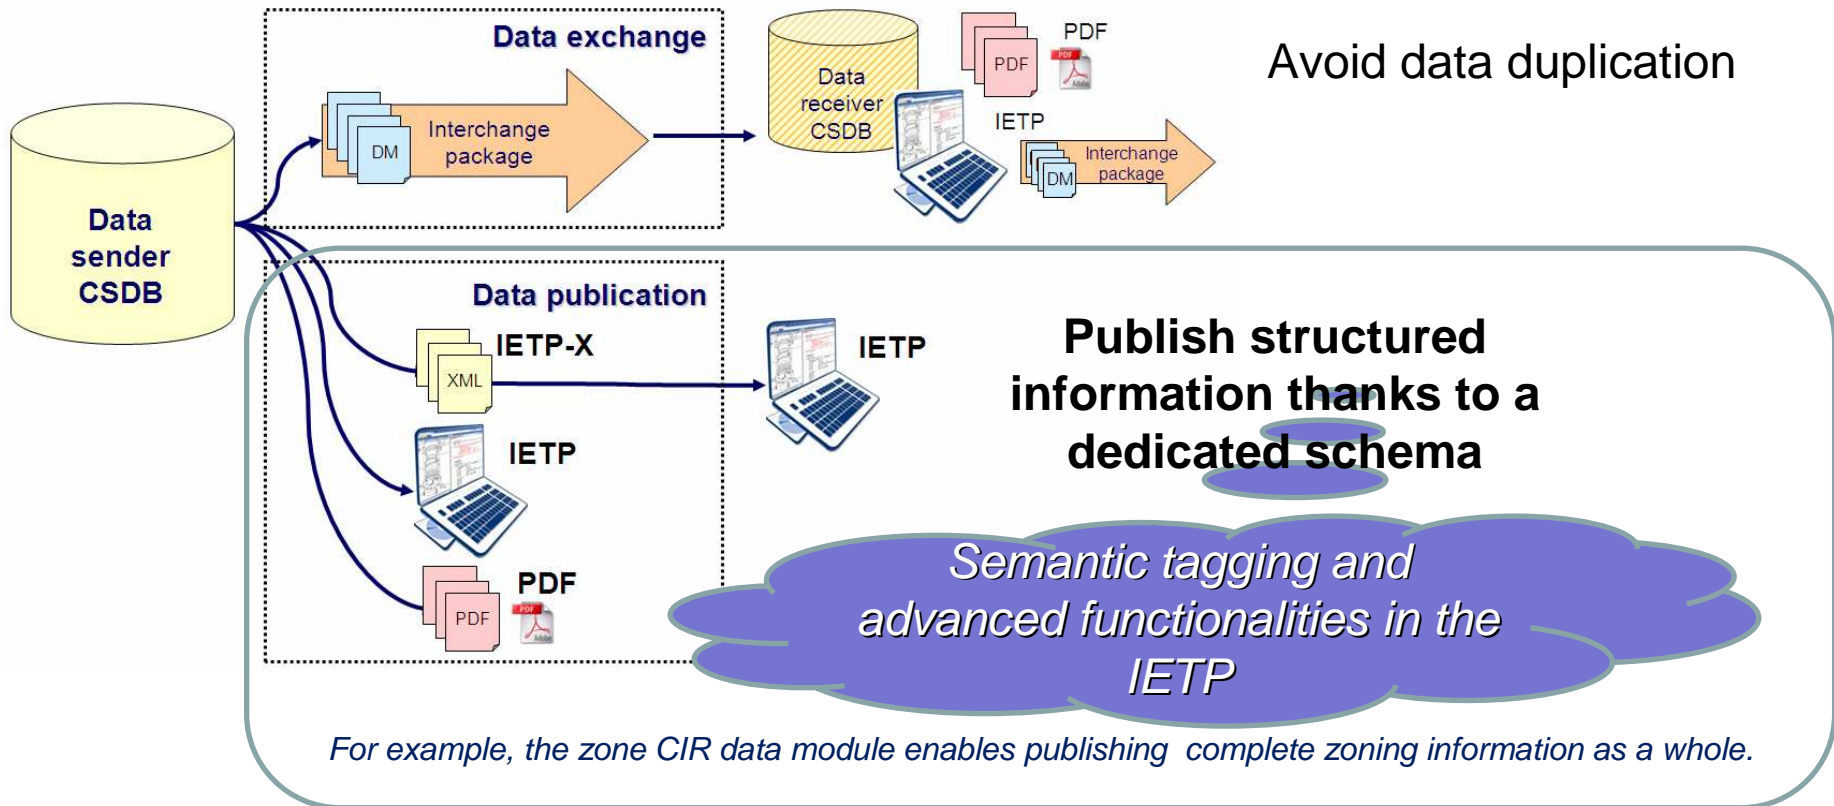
Data sender CSDB

Data exchange

DM

Interchange package

Data receiver CSDB

PDF

PDF

IETP

DM

Interchange package

Avoid data duplication

Data publication

IETP-X

XML

IETP

IETP

PDF

PDF

Publish structured information thanks to a dedicated schema

Semantic tagging and advanced functionalities in the IETP

For example, the zone CIR data module enables publishing complete zoning information as a whole.